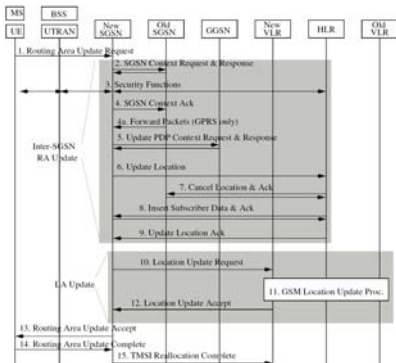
MS
UE
BSS
UTRAN
New SGSN
Old SGSN
GGSN
New VLR
HLR
Old VLR

1. Routing Area Update Request
2. SGSN Context Request & Response
3. Security Functions
4. SGSN Context Ack
4a. Forward Packets (GPRS only)
5. Update PDP Context Request & Response
6. Update Location
7. Cancel Location & Ack
8. Insert Subscriber Data & Ack
9. Update Location Ack
Inter-SGSN RA Update

LA Update
10. Location Update Request
11. GSM Location Update Proc.
12. Location Update Accept

13. Routing Area Update Accept
14. Routing Area Update Complete
15. TMSI Reallocation Complete